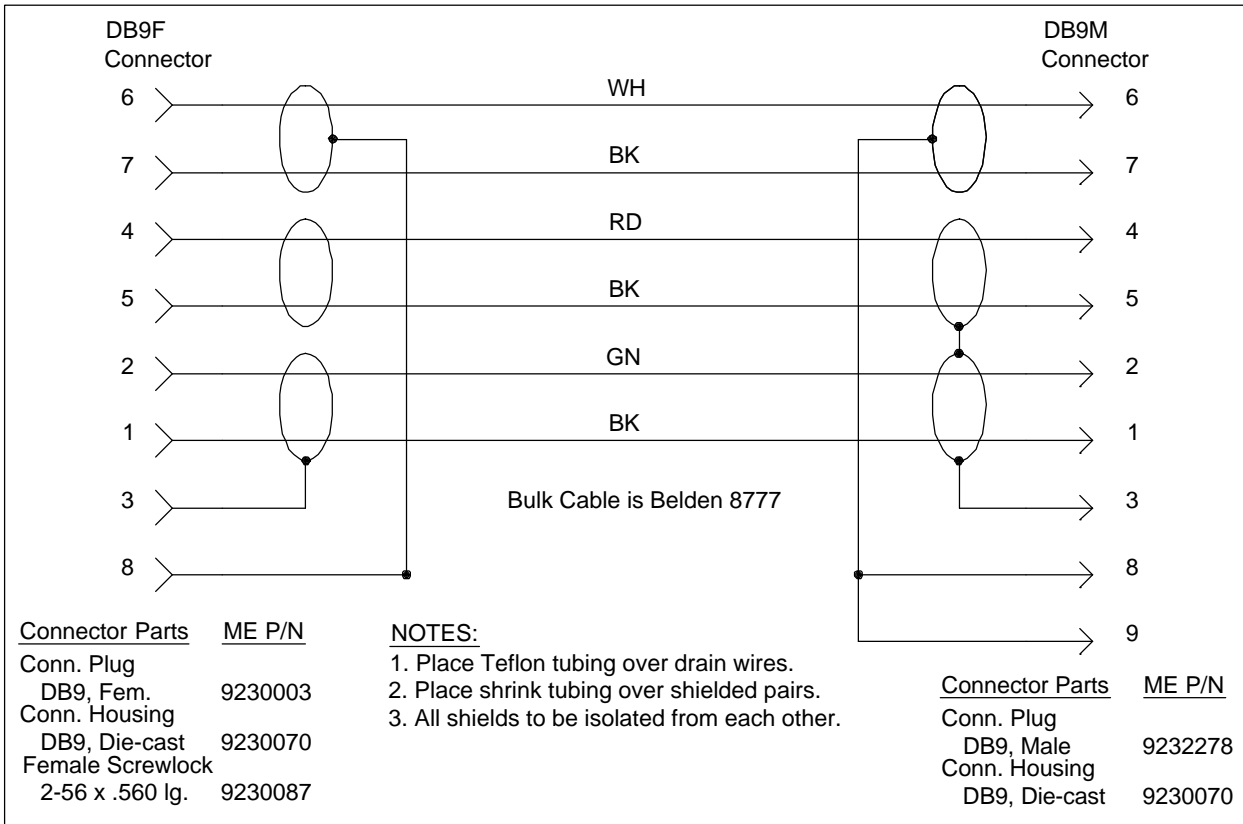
DB9F
Connector

DB9M
Connector

6 WH 6
7 BK 7
4 RD 4
5 BK 5
2 GN 2
1 BK 1
3
Bulk Cable is Belden 8777
3
8
8
9

| Connector Parts | ME P/N |
|---|---|
| Conn. Plug | |
| DB9, Fem. | 9230003 |
| Conn. Housing | |
| DB9, Die-cast | 9230070 |
| Female Screwlock | |
| 2-56 x .560 lg. | 9230087 |

NOTES:
1. Place Teflon tubing over drain wires.
2. Place shrink tubing over shielded pairs.
3. All shields to be isolated from each other.

| Connector Parts | ME P/N |
|---|---|
| Conn. Plug | |
| DB9, Male | 9232278 |
| Conn. Housing | |
| DB9, Die-cast | 9230070 |